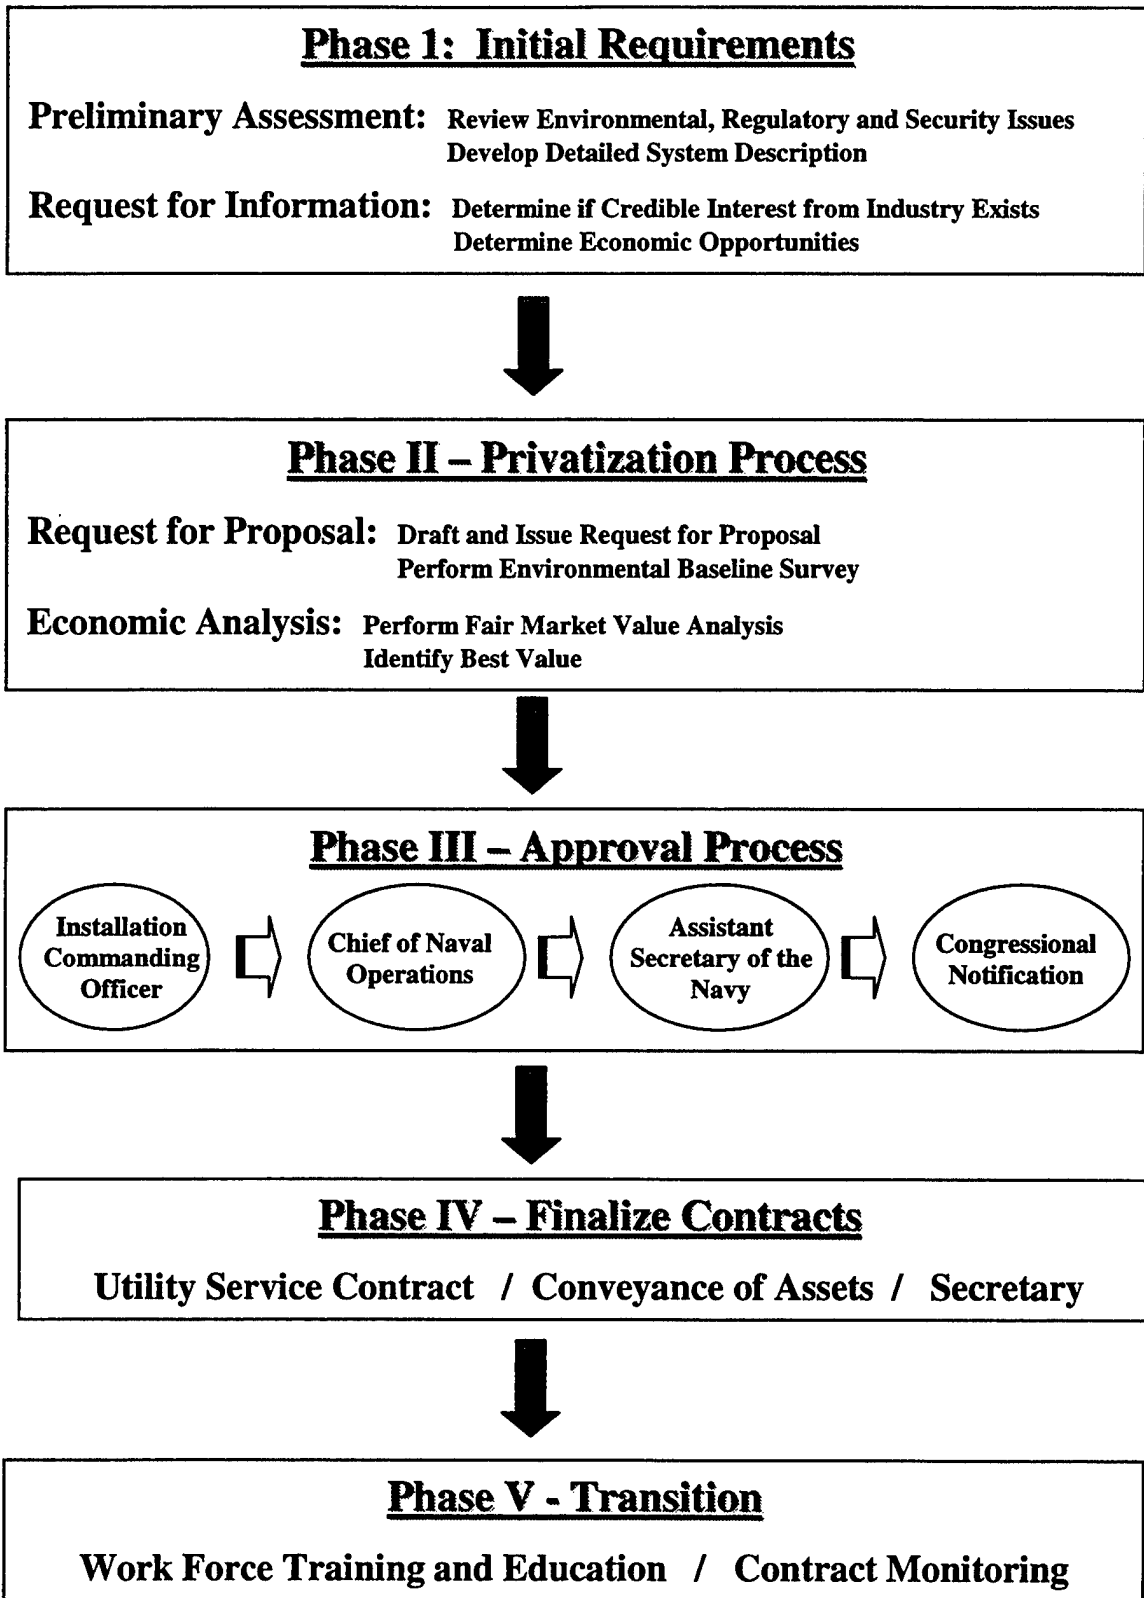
Phase 1: Initial Requirements

Preliminary Assessment: Review Environmental, Regulatory and Security Issues
Develop Detailed System Description

Request for Information: Determine if Credible Interest from Industry Exists
Determine Economic Opportunities

Phase II – Privatization Process

Request for Proposal: Draft and Issue Request for Proposal
Perform Environmental Baseline Survey

Economic Analysis: Perform Fair Market Value Analysis
Identify Best Value

Phase III – Approval Process

Installation Commanding Officer

Chief of Naval Operations

Assistant Secretary of the Navy

Congressional Notification

Phase IV – Finalize Contracts

Utility Service Contract / Conveyance of Assets / Secretary

Phase V - Transition

Work Force Training and Education / Contract Monitoring